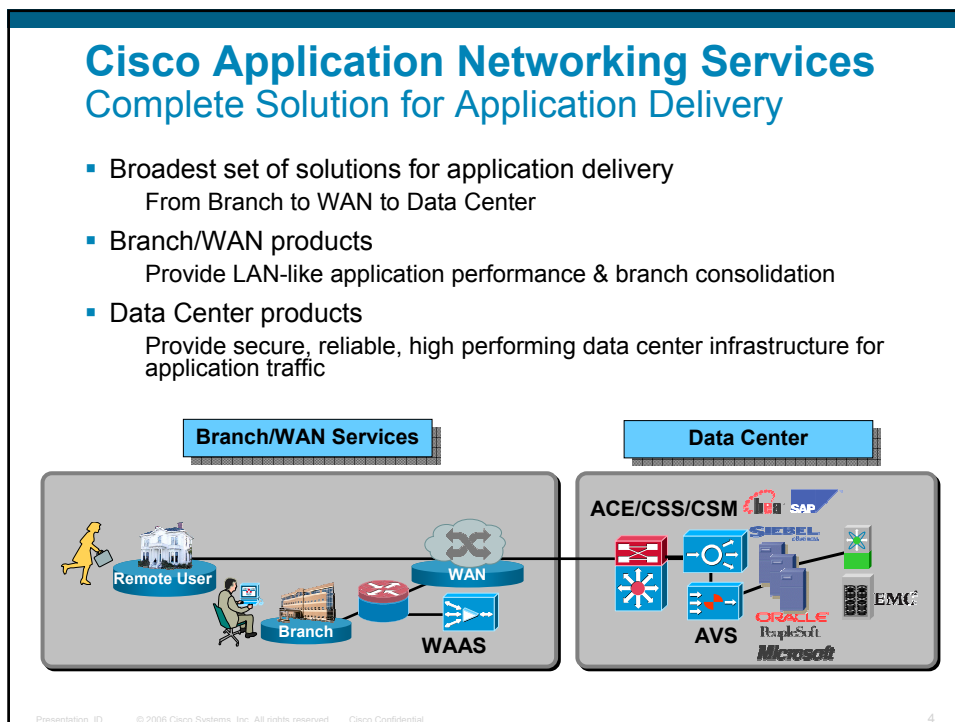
Cisco Application Networking Services
Complete Solution for Application Delivery

▪ Broadest set of solutions for application delivery
From Branch to WAN to Data Center

▪ Branch/WAN products
Provide LAN-like application performance & branch consolidation

▪ Data Center products
Provide secure, reliable, high performing data center infrastructure for application traffic

Branch/WAN Services

Data Center

Remote User

Branch

WAN

WAAS

ACE/CSS/CSM

SAP

SIEBEL

ORACLE

PeopleSoft

Microsoft

EMC

AVS

Presentation_ID © 2006 Cisco Systems, Inc. All rights reserved. Cisco Confidential 4